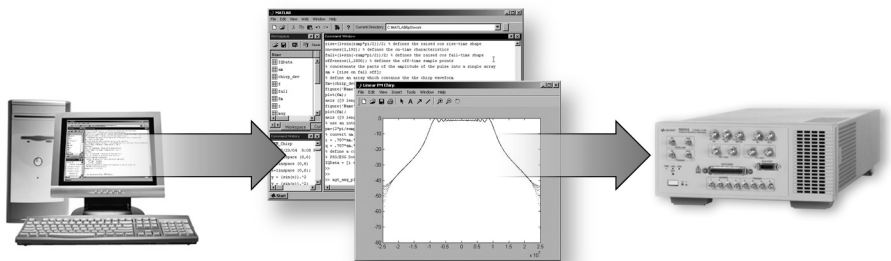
MATLAB

File Edit View Web Window Help

Current Directory: C:\MATLAB6p5\work

Workspace

Name

IQRate

mm

chirp_dev

fall

Command Window

rise=(1+sin(rang*pi/2))/2; % defines the raised cos rise-time shape

on=ones(1,150); % defines the on-time characteristics

fall=(1+sin(rang*pi/2))/2 % defines the raised cos fall-time shape

off=zeros(1,2800); % defines the off-time sample points

% concatenate the parts of the amplitude of the pulse into a single array

mm = [rise on fall off];

% define an array which contains the the chirp waveform

Command History

Start

Linear FM Chirp

File Edit View Insert Tools Window Help

0

-10

-20

-30

-40

-50

-60

-70

-80

-2.5

-2

-1.5

-1

-0.5

0

0.5

1

1.5

2

2.5

$x 10^7$